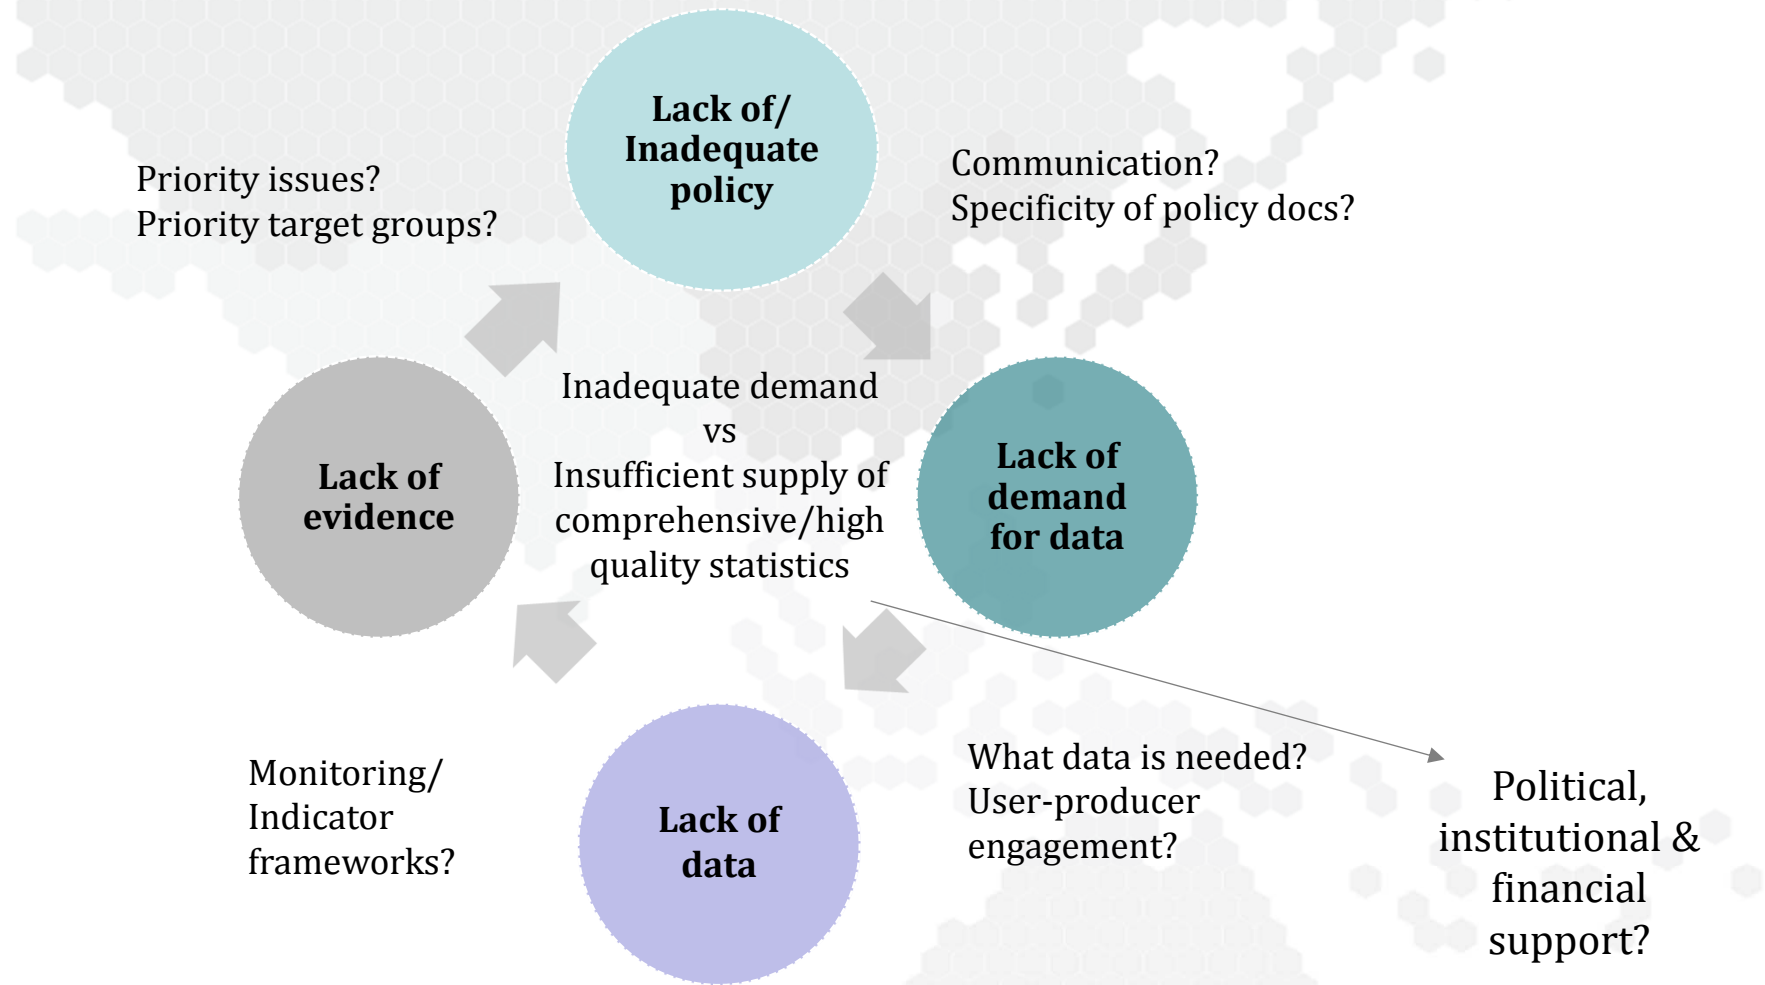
Lack of/ Inadequate policy

Priority issues?
Priority target groups?

Communication?
Specificity of policy docs?

Lack of evidence

Inadequate demand
vs
Insufficient supply of comprehensive/high quality statistics

Lack of demand for data

Monitoring/ Indicator frameworks?

Lack of data

What data is needed?
User-producer engagement?

Political, institutional & financial support?